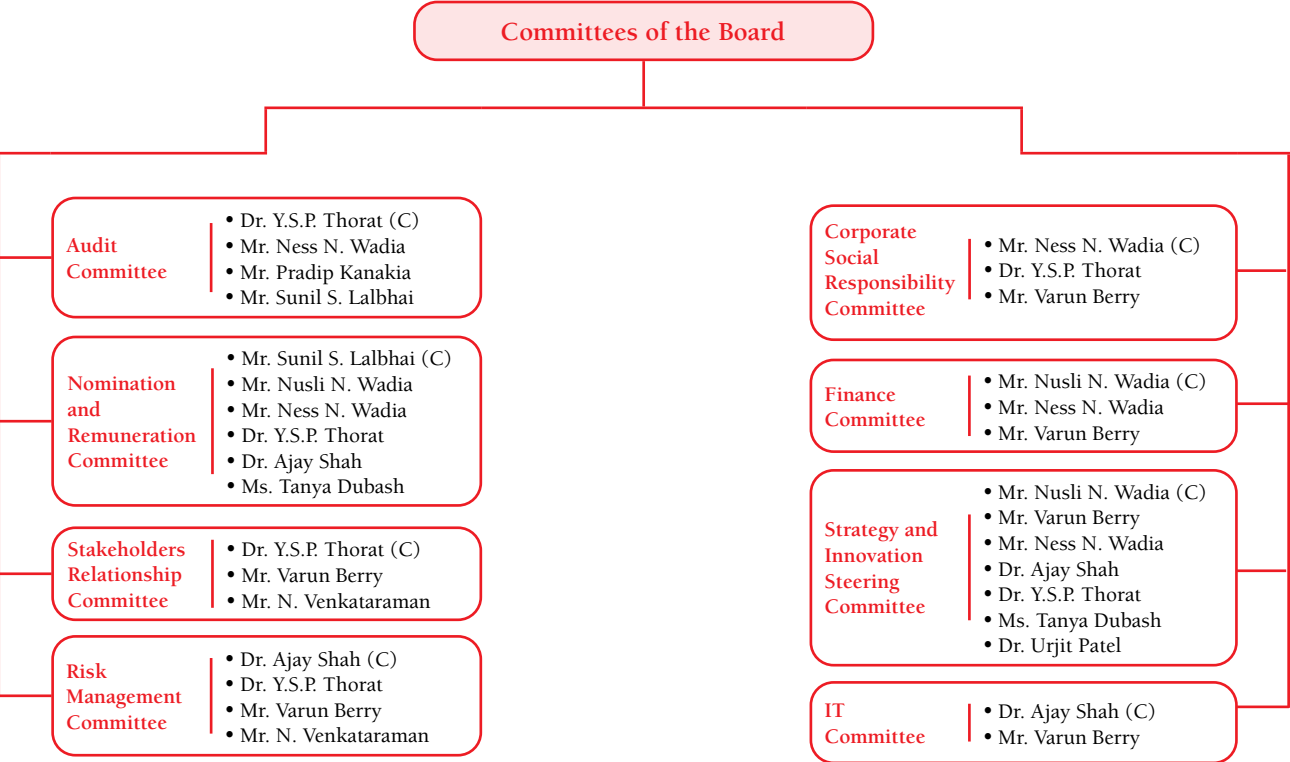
Committees of the Board

Audit Committee
• Dr. Y.S.P. Thorat (C)
• Mr. Ness N. Wadia
• Mr. Pradip Kanakia
• Mr. Sunil S. Lalbhai

Nomination and Remuneration Committee
• Mr. Sunil S. Lalbhai (C)
• Mr. Nusli N. Wadia
• Mr. Ness N. Wadia
• Dr. Y.S.P. Thorat
• Dr. Ajay Shah
• Ms. Tanya Dubash

Stakeholders Relationship Committee
• Dr. Y.S.P. Thorat (C)
• Mr. Varun Berry
• Mr. N. Venkataraman

Risk Management Committee
• Dr. Ajay Shah (C)
• Dr. Y.S.P. Thorat
• Mr. Varun Berry
• Mr. N. Venkataraman

Corporate Social Responsibility Committee
• Mr. Ness N. Wadia (C)
• Dr. Y.S.P. Thorat
• Mr. Varun Berry

Finance Committee
• Mr. Nusli N. Wadia (C)
• Mr. Ness N. Wadia
• Mr. Varun Berry

Strategy and Innovation Steering Committee
• Mr. Nusli N. Wadia (C)
• Mr. Varun Berry
• Mr. Ness N. Wadia
• Dr. Ajay Shah
• Dr. Y.S.P. Thorat
• Ms. Tanya Dubash
• Dr. Urjit Patel

IT Committee
• Dr. Ajay Shah (C)
• Mr. Varun Berry